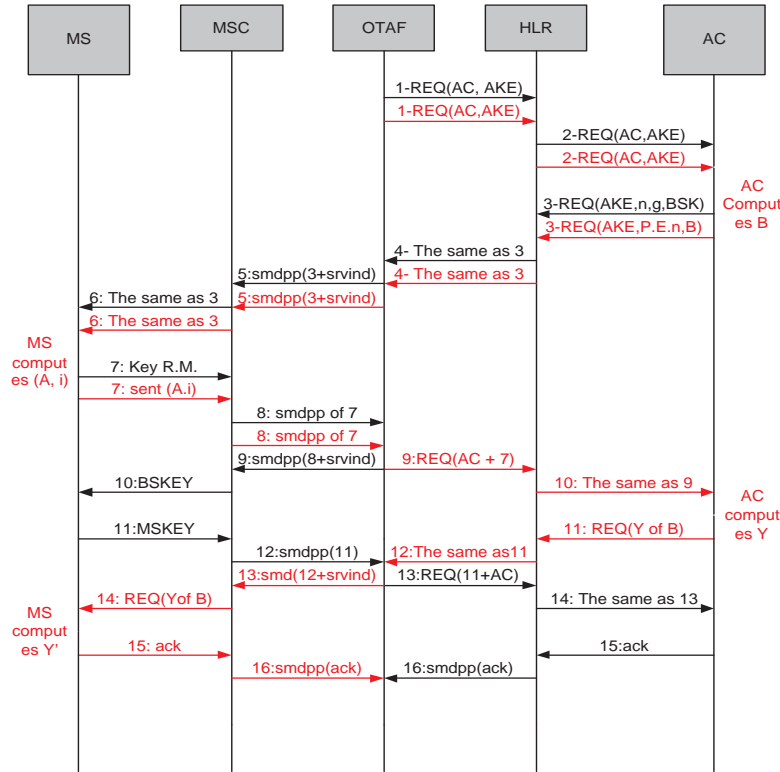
MS
MSC
OTAF
HLR
AC

1-REQ(AC, AKE)
1-REQ(AC,AKE)
2-REQ(AC,AKE)
2-REQ(AC,AKE)
AC computes B
3-REQ(AKE,n,g,BSK)
3-REQ(AKE,P.E.n,B)
4- The same as 3
4- The same as 3
5:smdpp(3+srvind)
5:smdpp(3+srvind)
6: The same as 3
6: The same as 3
MS computes (A, i)
7: Key R.M.
7: sent (A.i)
8: smdpp of 7
8: smdpp of 7
9:smdpp(8+srvind)
9:REQ(AC + 7)
10:BSKEY
10: The same as 9
AC computes Y
11:MSKEY
11: REQ(Y of B)
12:smdpp(11)
12:The same as11
13:smd(12+srvind)
13:REQ(11+AC)
14: REQ(Yof B)
14: The same as 13
MS computes Y'
15: ack
15:ack
16:smdpp(ack)
16:smdpp(ack)